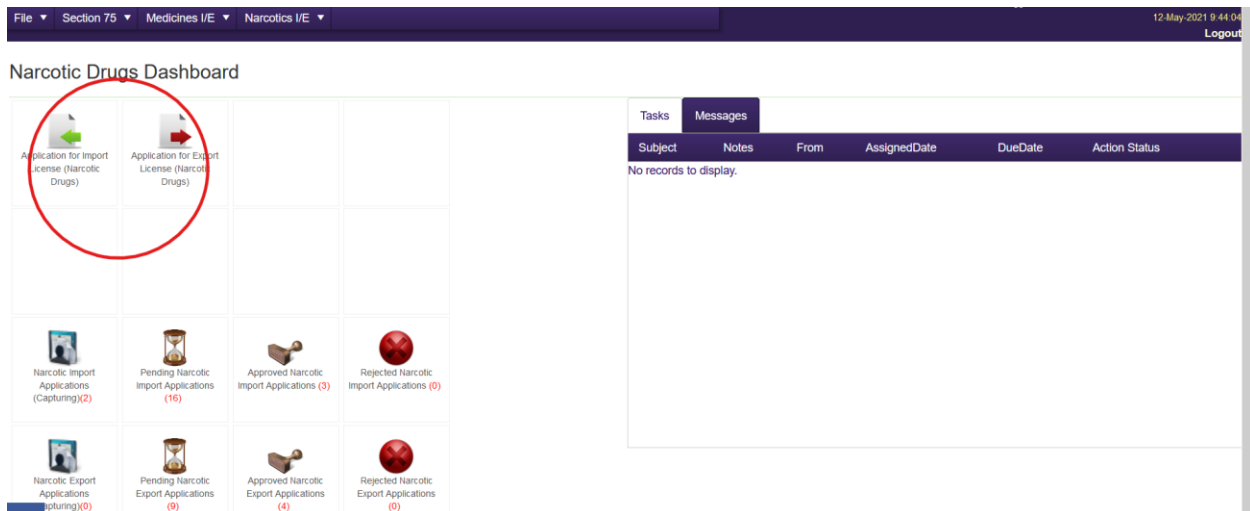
File ▼ Section 75 ▼ Medicines I/E ▼ Narcotics I/E ▼

12-May-2021 9:44:04
Logout

Narcotic Drugs Dashboard

Application for Import License (Narcotic Drugs)

Application for Export License (Narcotic Drugs)

Narcotic Import Applications (Capturing)(2)

Pending Narcotic Import Applications (16)

Approved Narcotic Import Applications (3)

Rejected Narcotic Import Applications (0)

Narcotic Export Applications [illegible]pturing)(0)

Pending Narcotic Export Applications (9)

Approved Narcotic Export Applications (4)

Rejected Narcotic Export Applications (0)

Tasks | Messages

| Subject | Notes | From | AssignedDate | DueDate | Action Status |
|---|---|---|---|---|---|

No records to display.